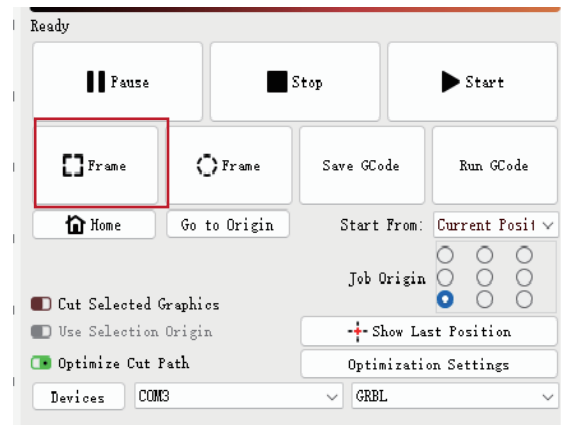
Ready

Pause

Stop

Start

Frame

Frame

Save GCode

Run GCode

Home

Go to Origin

Start From:

Current Posit

Job Origin

Cut Selected Graphics

Use Selection Origin

Show Last Position

Optimize Cut Path

Optimization Settings

Devices

COM3

GRBL